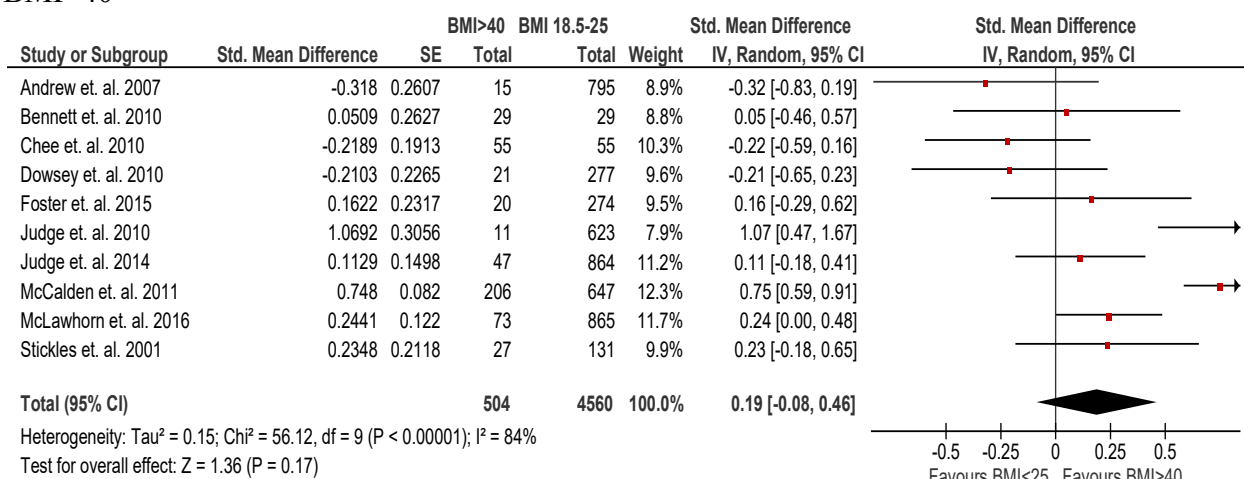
BMI>40

| Study or Subgroup | Std. Mean Difference | SE | BMI>40 Total | BMI 18.5-25 Total | Weight | Std. Mean Difference IV, Random, 95% CI |
|---|---|---|---|---|---|---|
| Andrew et. al. 2007 | -0.318 | 0.2607 | 15 | 795 | 8.9% | -0.32 [-0.83, 0.19] |
| Bennett et. al. 2010 | 0.0509 | 0.2627 | 29 | 29 | 8.8% | 0.05 [-0.46, 0.57] |
| Chee et. al. 2010 | -0.2189 | 0.1913 | 55 | 55 | 10.3% | -0.22 [-0.59, 0.16] |
| Dowsey et. al. 2010 | -0.2103 | 0.2265 | 21 | 277 | 9.6% | -0.21 [-0.65, 0.23] |
| Foster et. al. 2015 | 0.1622 | 0.2317 | 20 | 274 | 9.5% | 0.16 [-0.29, 0.62] |
| Judge et. al. 2010 | 1.0692 | 0.3056 | 11 | 623 | 7.9% | 1.07 [0.47, 1.67] |
| Judge et. al. 2014 | 0.1129 | 0.1498 | 47 | 864 | 11.2% | 0.11 [-0.18, 0.41] |
| McCalden et. al. 2011 | 0.748 | 0.082 | 206 | 647 | 12.3% | 0.75 [0.59, 0.91] |
| McLawhorn et. al. 2016 | 0.2441 | 0.122 | 73 | 865 | 11.7% | 0.24 [0.00, 0.48] |
| Stickles et. al. 2001 | 0.2348 | 0.2118 | 27 | 131 | 9.9% | 0.23 [-0.18, 0.65] |
| Total (95% CI) | | | 504 | 4560 | 100.0% | 0.19 [-0.08, 0.46] |

Std. Mean Difference
IV, Random, 95% CI

Heterogeneity: Tau² = 0.15; Chi² = 56.12, df = 9 (P < 0.00001); I² = 84%
Test for overall effect: Z = 1.36 (P = 0.17)

-0.5 -0.25 0 0.25 0.5
Favours BMI<25 Favours BMI>40